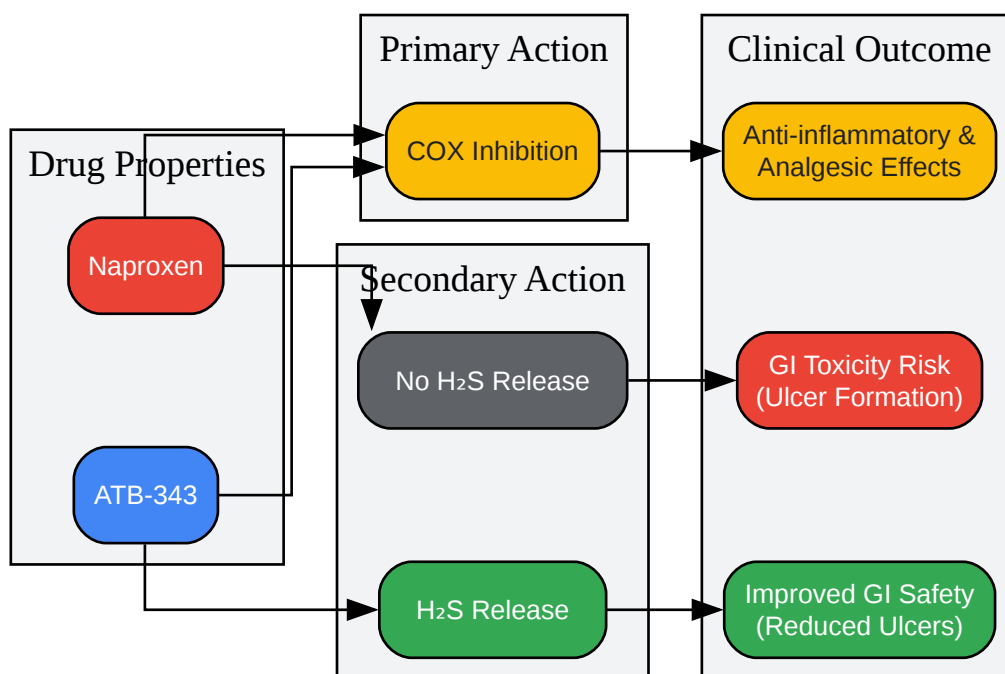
Drug Properties

Naproxen

ATB-343

Primary Action

COX Inhibition

Secondary Action

No $H_2S$ Release

$H_2S$ Release

Clinical Outcome

Anti-inflammatory & Analgesic Effects

GI Toxicity Risk (Ulcer Formation)

Improved GI Safety (Reduced Ulcers)